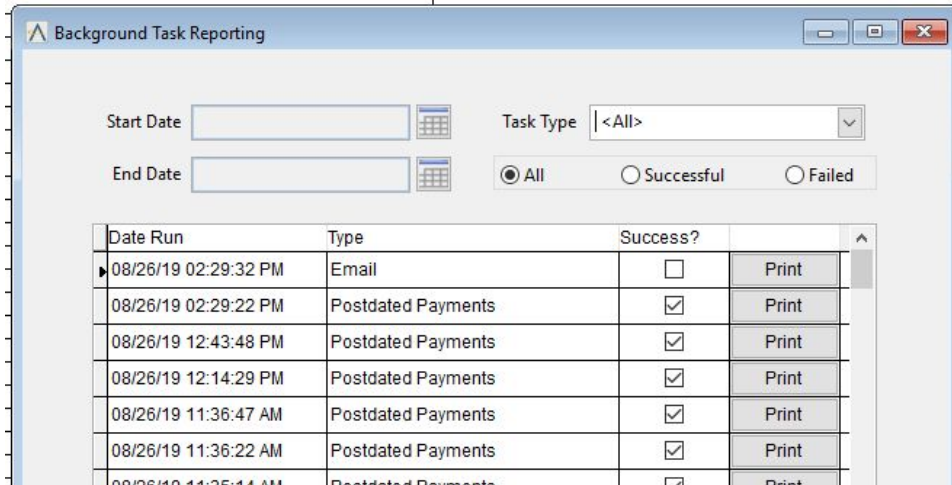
Background Task Reporting

Start Date

End Date

Task Type <All>

All Successful Failed

| Date Run | Type | Success? | |
|---|---|---|---|
| 08/26/19 02:29:32 PM | Email | ☐ | Print |
| 08/26/19 02:29:22 PM | Postdated Payments | ☑ | Print |
| 08/26/19 12:43:48 PM | Postdated Payments | ☑ | Print |
| 08/26/19 12:14:29 PM | Postdated Payments | ☑ | Print |
| 08/26/19 11:36:47 AM | Postdated Payments | ☑ | Print |
| 08/26/19 11:36:22 AM | Postdated Payments | ☑ | Print |
| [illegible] | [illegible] | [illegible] | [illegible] |